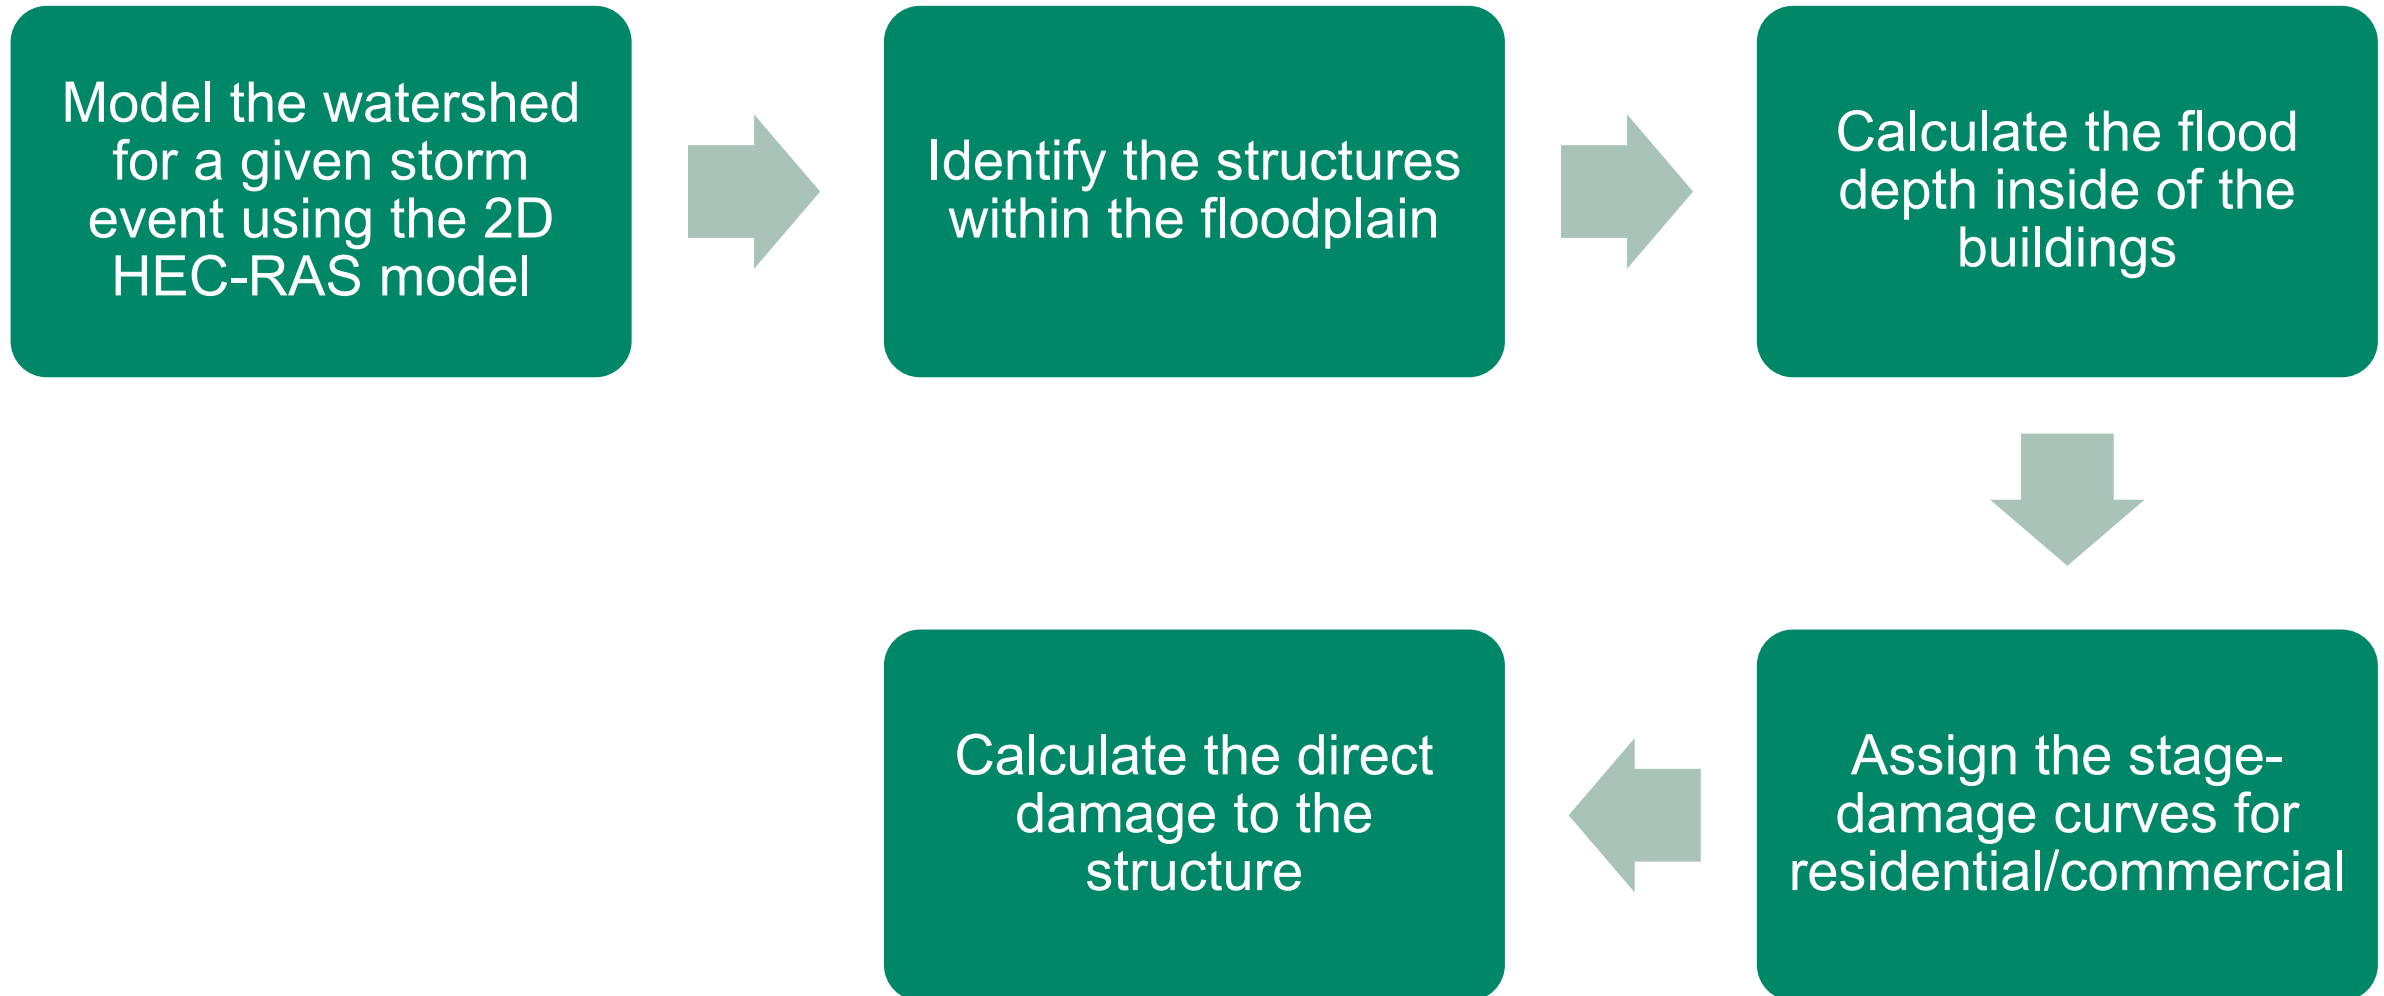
Model the watershed for a given storm event using the 2D HEC-RAS model

Identify the structures within the floodplain

Calculate the flood depth inside of the buildings

Assign the stage-damage curves for residential/commercial

Calculate the direct damage to the structure